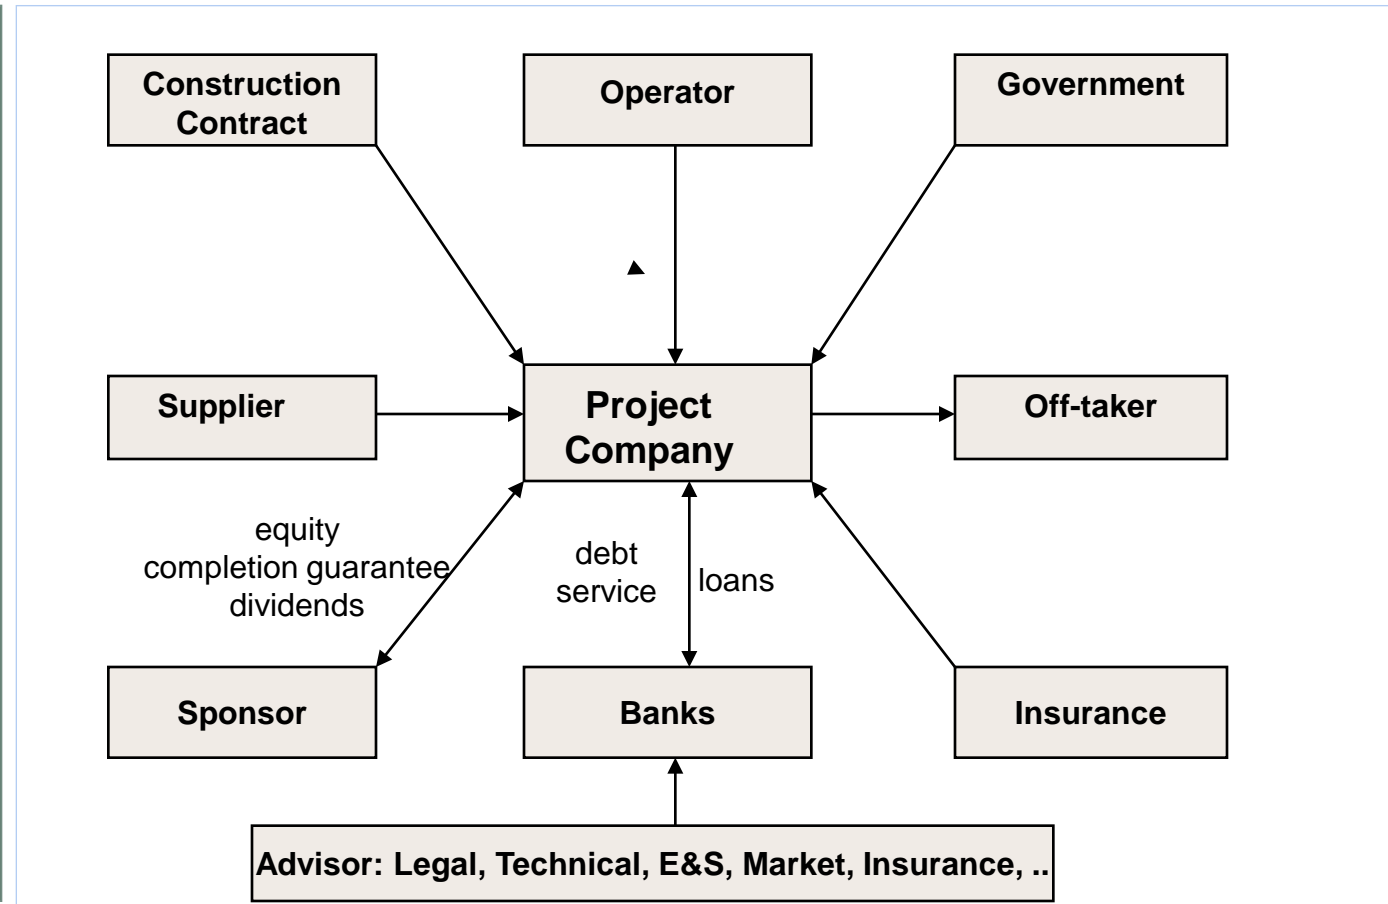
Construction Contract

Operator

Government

Supplier

Project Company

Off-taker

equity
completion guarantee
dividends

debt service

loans

Sponsor

Banks

Insurance

Advisor: Legal, Technical, E&S, Market, Insurance, ..